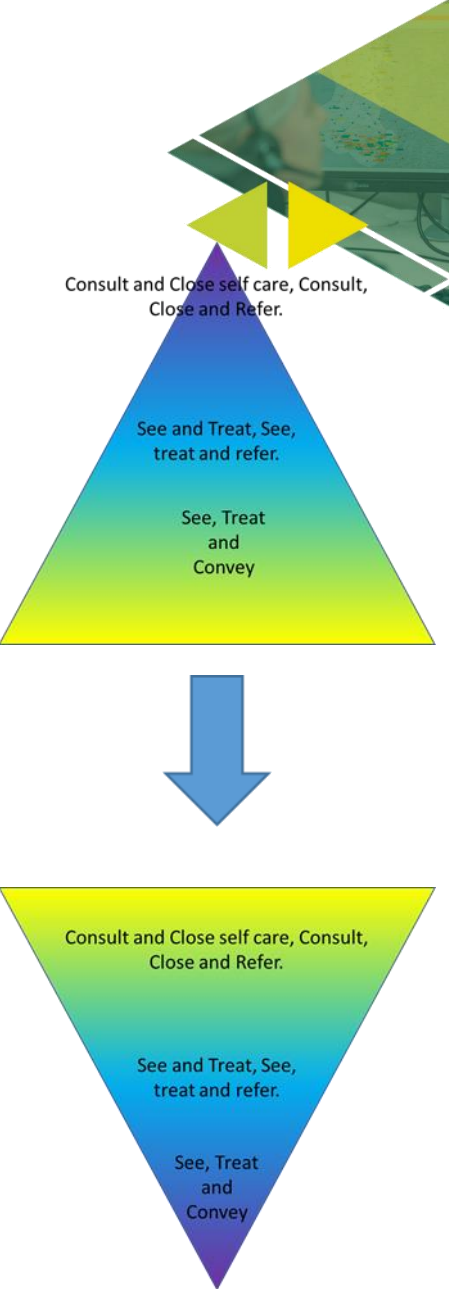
Consult and Close self care, Consult, Close and Refer.

See and Treat, See, treat and refer.

See, Treat and Convey

Consult and Close self care, Consult, Close and Refer.

See and Treat, See, treat and refer.

See, Treat and Convey